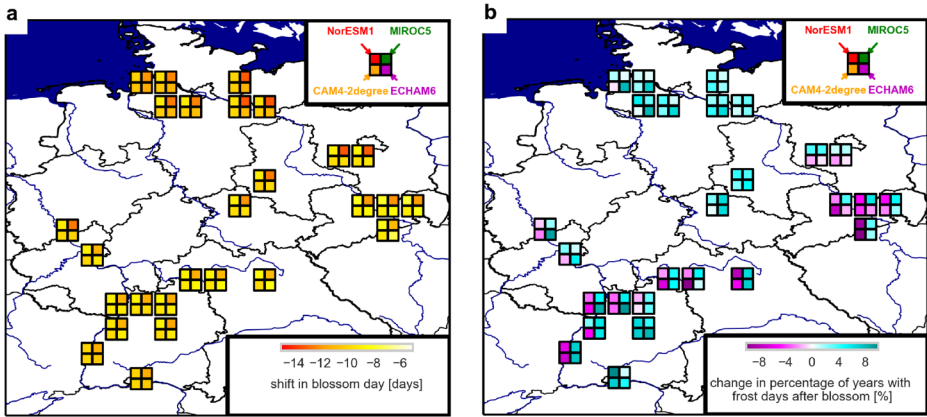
a

NorESM1 MIROC5

CAM4-2degree ECHAM6

−14 −12 −10 −8 −6

shift in blossom day [days]

b

NorESM1 MIROC5

CAM4-2degree ECHAM6

−8 −4 0 4 8

change in percentage of years with frost days after blossom [%]